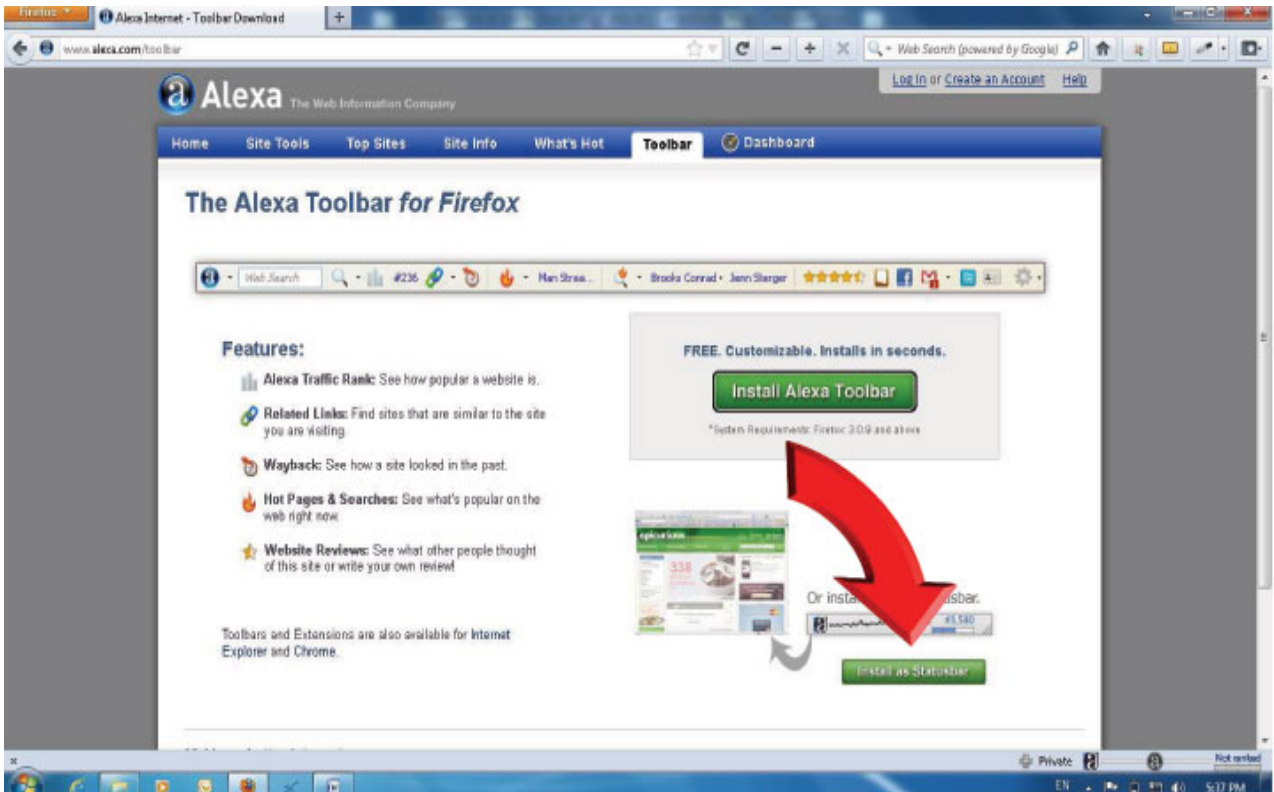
Firefox
Alexa Internet - Toolbar Download
www.alexa.com/toolbar
Web Search (powered by Google)
Log In or Create an Account Help
Alexa The Web Information Company
Home Site Tools Top Sites Site Info What's Hot Toolbar Dashboard

The Alexa Toolbar for Firefox

Web Search #236 Man Strea... Brooks Conrad · Jenn Sterger

Features:
Alexa Traffic Rank: See how popular a website is.
Related Links: Find sites that are similar to the site you are visiting.
Wayback: See how a site looked in the past.
Hot Pages & Searches: See what's popular on the web right now.
Website Reviews: See what other people thought of this site or write your own review!

Toolbars and Extensions are also available for Internet Explorer and Chrome.

FREE. Customizable. Installs in seconds.
Install Alexa Toolbar
*System Requirements: Firefox 3.0.9 and above

Or insta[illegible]sbar.
#1,580
Install as Statusbar

Private
Not ranked
EN
5:37 PM